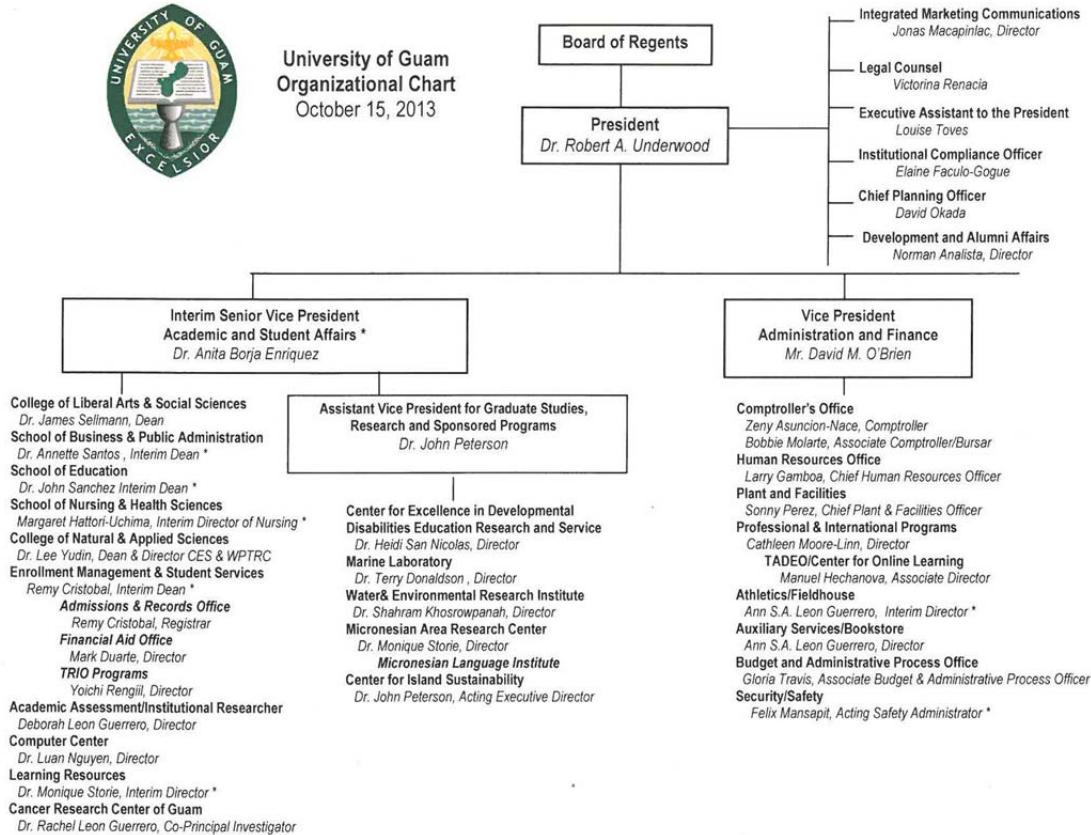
UNIVERSITY OF GUAM
EXCELSIOR

University of Guam
Organizational Chart
October 15, 2013

Board of Regents

President
Dr. Robert A. Underwood

Integrated Marketing Communications
Jonas Macapinlac, Director

Legal Counsel
Victorina Renacia

Executive Assistant to the President
Louise Toves

Institutional Compliance Officer
Elaine Faculo-Gogue

Chief Planning Officer
David Okada

Development and Alumni Affairs
Norman Analista, Director

Interim Senior Vice President
Academic and Student Affairs *
Dr. Anita Borja Enriquez

College of Liberal Arts & Social Sciences
Dr. James Sellmann, Dean
School of Business & Public Administration
Dr. Annette Santos , Interim Dean *
School of Education
Dr. John Sanchez Interim Dean *
School of Nursing & Health Sciences
Margaret Hattori-Uchima, Interim Director of Nursing *
College of Natural & Applied Sciences
Dr. Lee Yudin, Dean & Director CES & WPTRC
Enrollment Management & Student Services
Remy Cristobal, Interim Dean *
Admissions & Records Office
Remy Cristobal, Registrar
Financial Aid Office
Mark Duarte, Director
TRIO Programs
Yoichi Rengiil, Director
Academic Assessment/Institutional Researcher
Deborah Leon Guerrero, Director
Computer Center
Dr. Luan Nguyen, Director
Learning Resources
Dr. Monique Storie, Interim Director *
Cancer Research Center of Guam
Dr. Rachel Leon Guerrero, Co-Principal Investigator

Assistant Vice President for Graduate Studies,
Research and Sponsored Programs
Dr. John Peterson

Center for Excellence in Developmental
Disabilities Education Research and Service
Dr. Heidi San Nicolas, Director
Marine Laboratory
Dr. Terry Donaldson , Director
Water& Environmental Research Institute
Dr. Shahram Khosrowpanah, Director
Micronesian Area Research Center
Dr. Monique Storie, Director
Micronesian Language Institute
Center for Island Sustainability
Dr. John Peterson, Acting Executive Director

Vice President
Administration and Finance
Mr. David M. O'Brien

Comptroller's Office
Zeny Asuncion-Nace, Comptroller
Bobbie Molarte, Associate Comptroller/Bursar
Human Resources Office
Larry Gamboa, Chief Human Resources Officer
Plant and Facilities
Sonny Perez, Chief Plant & Facilities Officer
Professional & International Programs
Cathleen Moore-Linn, Director
TADEO/Center for Online Learning
Manuel Hechanova, Associate Director
Athletics/Fieldhouse
Ann S.A. Leon Guerrero, Interim Director *
Auxiliary Services/Bookstore
Ann S.A. Leon Guerrero, Director
Budget and Administrative Process Office
Gloria Travis, Associate Budget & Administrative Process Officer
Security/Safety
Felix Mansapit, Acting Safety Administrator *